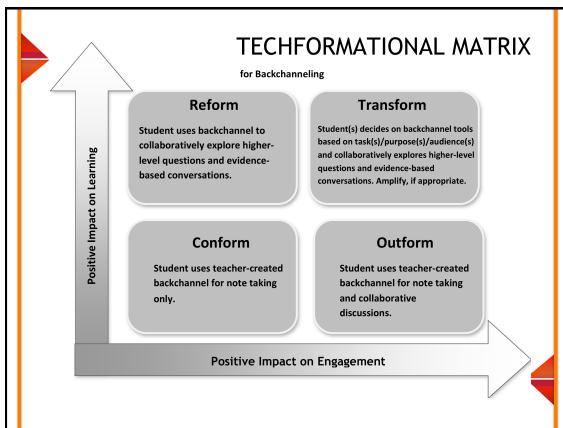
TECHFORMATIONAL MATRIX

for Backchanneling

Positive Impact on Learning

Reform

Student uses backchannel to collaboratively explore higher-level questions and evidence-based conversations.

Transform

Student(s) decides on backchannel tools based on task(s)/purpose(s)/audience(s) and collaboratively explores higher-level questions and evidence-based conversations. Amplify, if appropriate.

Conform

Student uses teacher-created backchannel for note taking only.

Outform

Student uses teacher-created backchannel for note taking and collaborative discussions.

Positive Impact on Engagement